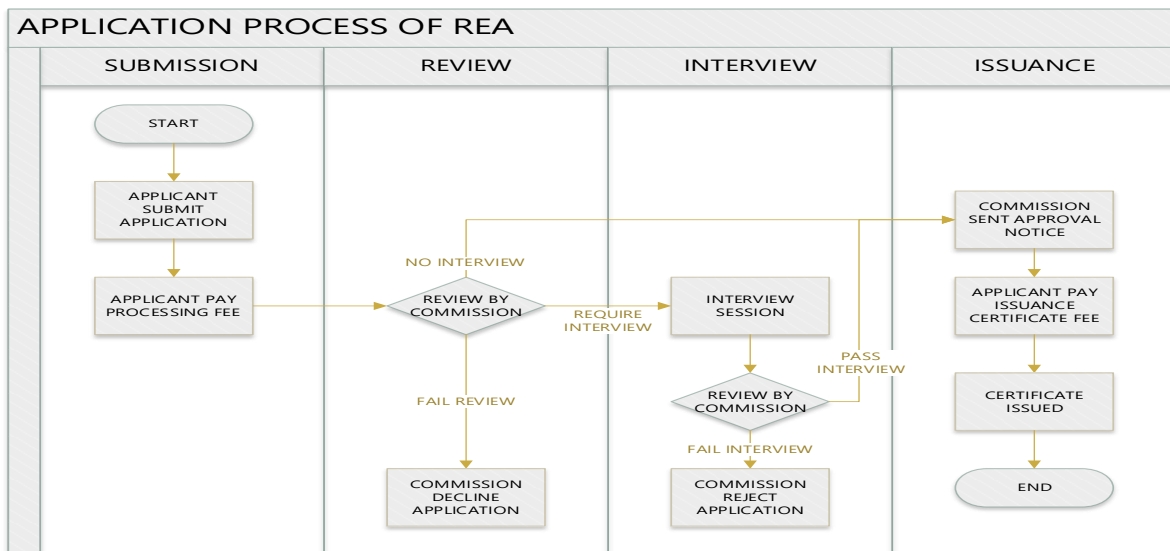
APPLICATION PROCESS OF REA

SUBMISSION

REVIEW

INTERVIEW

ISSUANCE

START

APPLICANT SUBMIT APPLICATION

APPLICANT PAY PROCESSING FEE

NO INTERVIEW

REVIEW BY COMMISSION

REQUIRE INTERVIEW

FAIL REVIEW

COMMISSION DECLINE APPLICATION

INTERVIEW SESSION

REVIEW BY COMMISSION

PASS INTERVIEW

FAIL INTERVIEW

COMMISSION REJECT APPLICATION

COMMISSION SENT APPROVAL NOTICE

APPLICANT PAY ISSUANCE CERTIFICATE FEE

CERTIFICATE ISSUED

END